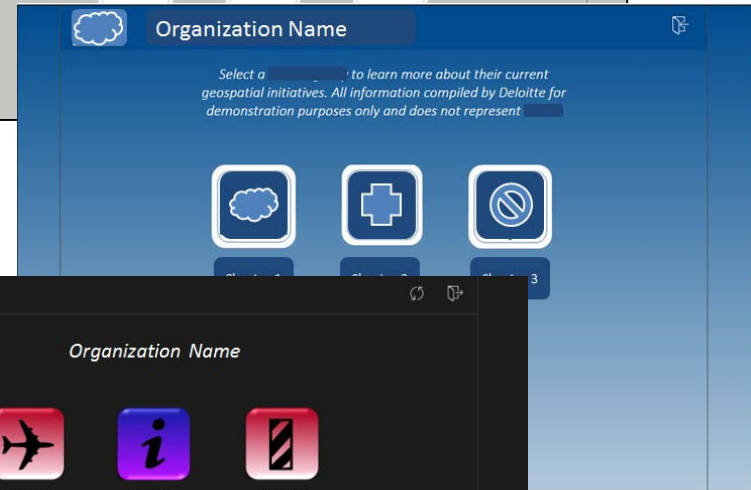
Organization Name

Select a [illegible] to learn more about their current geospatial initiatives. All information compiled by Deloitte for demonstration purposes only and does not represent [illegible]

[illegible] 3

Organization Name